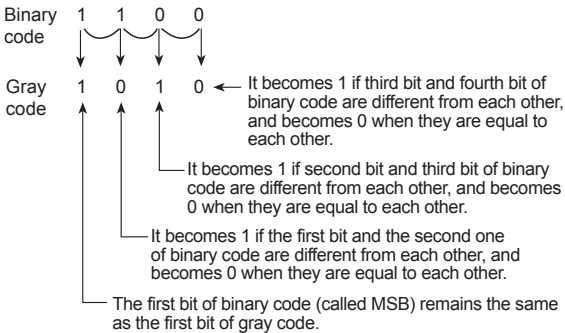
Binary code 1 1 0 0

Gray code 1 0 1 0

It becomes 1 if third bit and fourth bit of binary code are different from each other, and becomes 0 when they are equal to each other.

It becomes 1 if second bit and third bit of binary code are different from each other, and becomes 0 when they are equal to each other.

It becomes 1 if the first bit and the second one of binary code are different from each other, and becomes 0 when they are equal to each other.

The first bit of binary code (called MSB) remains the same as the first bit of gray code.